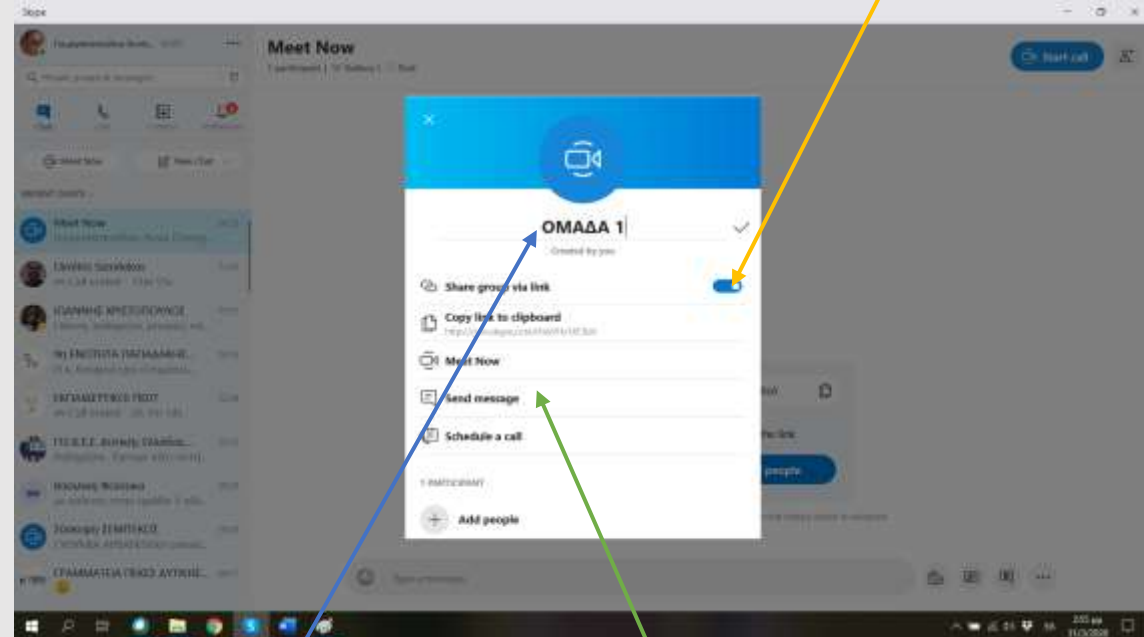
Skype

Meet Now

Start call

ΟΜΑΔΑ 1

Created by you

Share group via link

Copy link to clipboard

Meet Now

Send message

Schedule a call

1 PARTICIPANT

Add people

Meet Now

Chats

Calls

Contacts

Notifications

Meet Now

New Chat

RECENT CHATS

Meet Now

ΙΩΑΝΝΗΣ ΧΡΙΣΤΟΠΟΥΛΟΣ

ΓΡΑΜΜΑΤΕΙΑ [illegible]